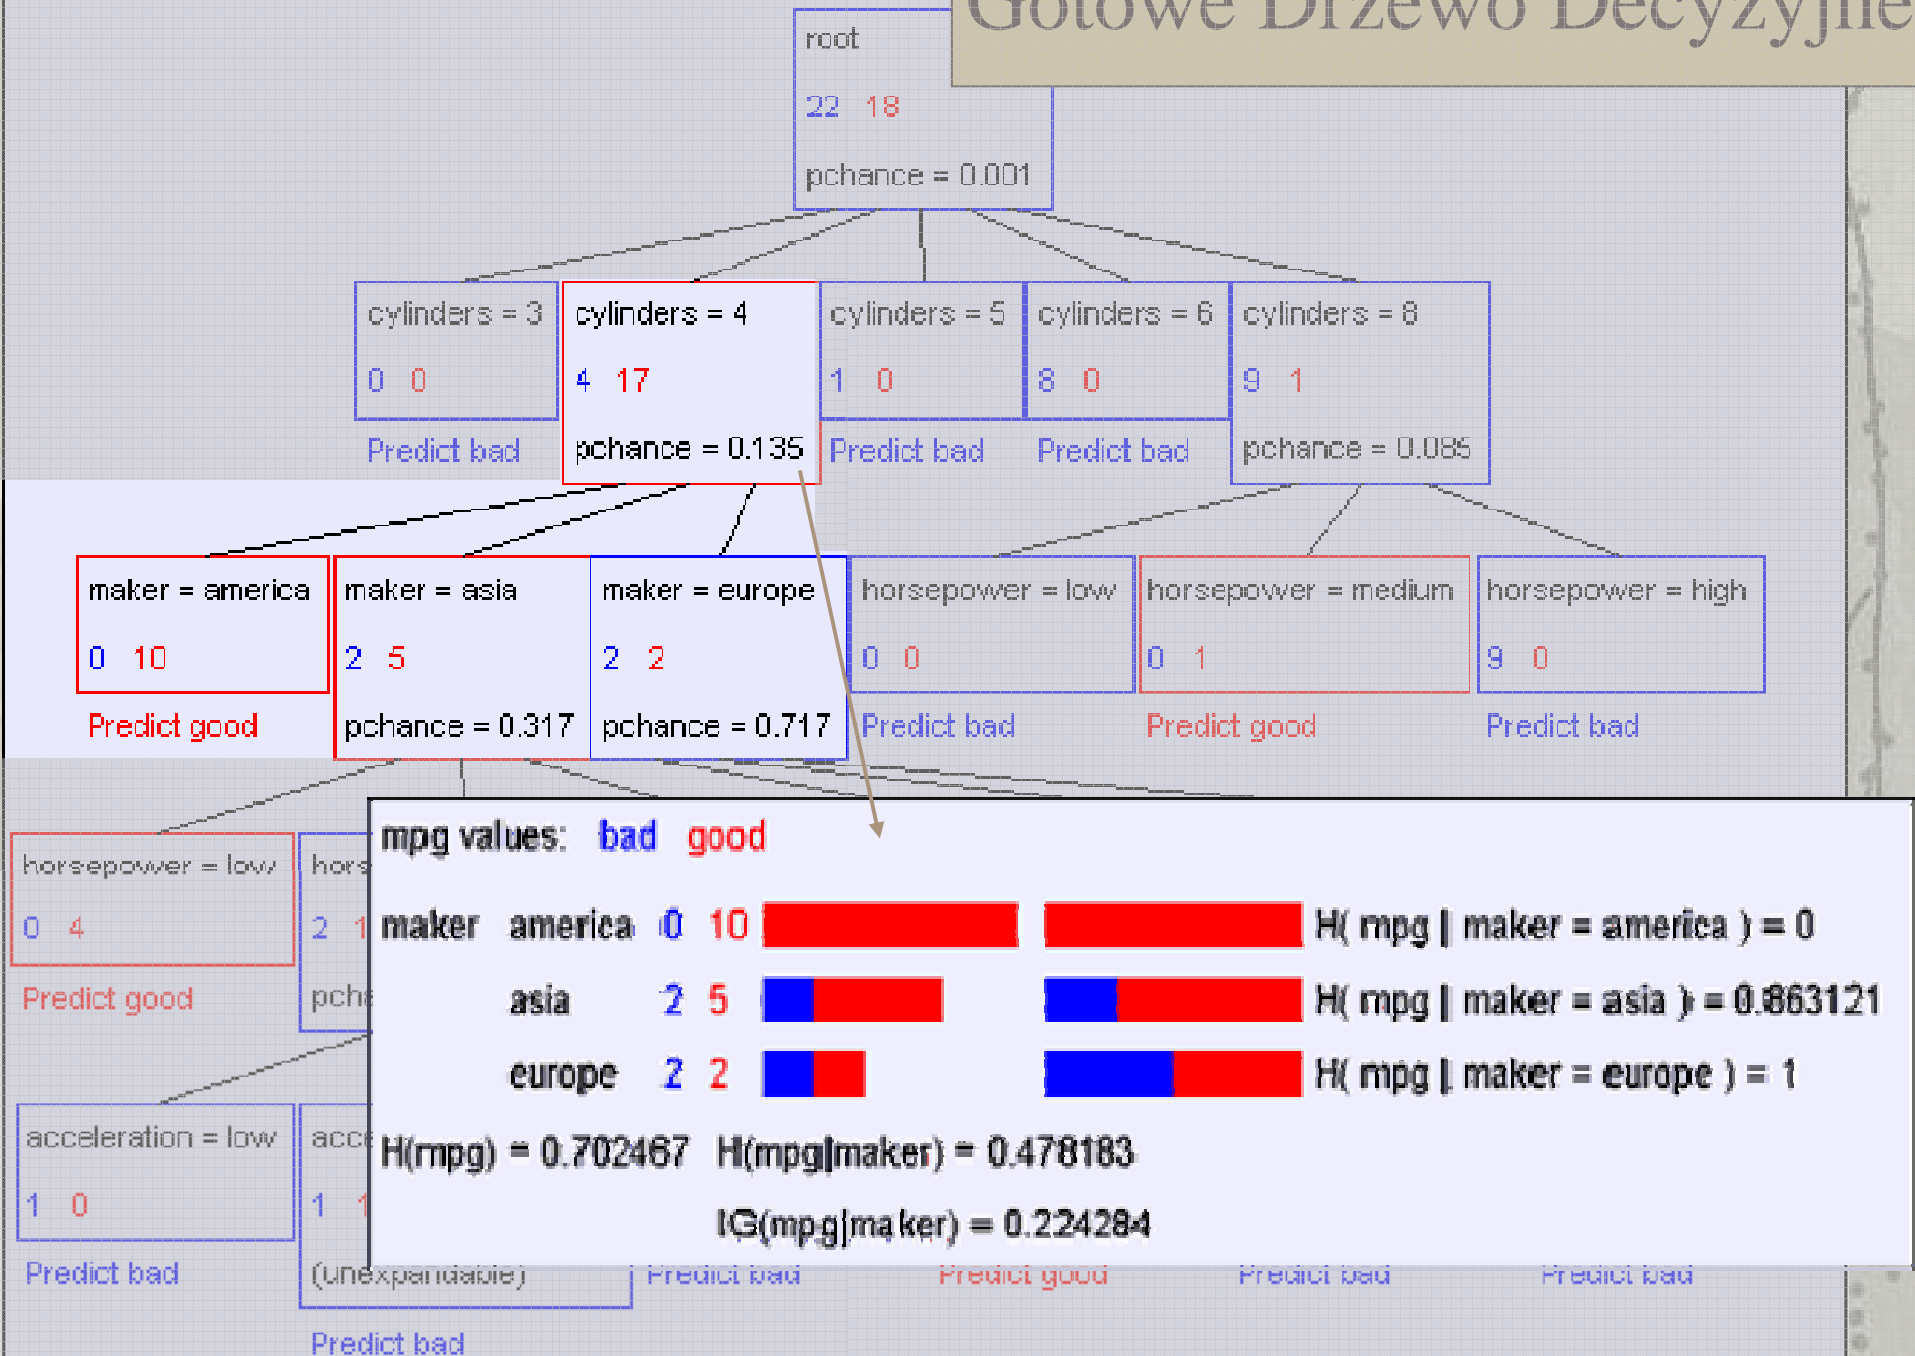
Gotowe Drzewo Decyzyjne

root
22 18
pchance = 0.001

cylinders = 3
0 0
Predict bad

cylinders = 4
4 17
pchance = 0.135

cylinders = 5
1 0
Predict bad

cylinders = 6
8 0
Predict bad

cylinders = 8
9 1
pchance = 0.085

maker = america
0 10
Predict good

maker = asia
2 5
pchance = 0.317

maker = europe
2 2
pchance = 0.717

horsepower = low
0 0
Predict bad

horsepower = medium
0 1
Predict good

horsepower = high
9 0
Predict bad

horsepower = low
0 4
Predict good

hors
2 1
pch

acceleration = low
1 0
Predict bad

acc
1 1
(unexpandable)
Predict bad

Predict bad
Predict good
Predict bad
Predict bad

mpg values: bad good

| | | | | |
|---|---|---|---|---|
| maker | america | 0 | 10 | H( mpg \| maker = america ) = 0 |
| | asia | 2 | 5 | H( mpg \| maker = asia ) = 0.863121 |
| | europe | 2 | 2 | H( mpg \| maker = europe ) = 1 |

H(mpg) = 0.702467 H(mpg|maker) = 0.478183

IG(mpg|maker) = 0.224284